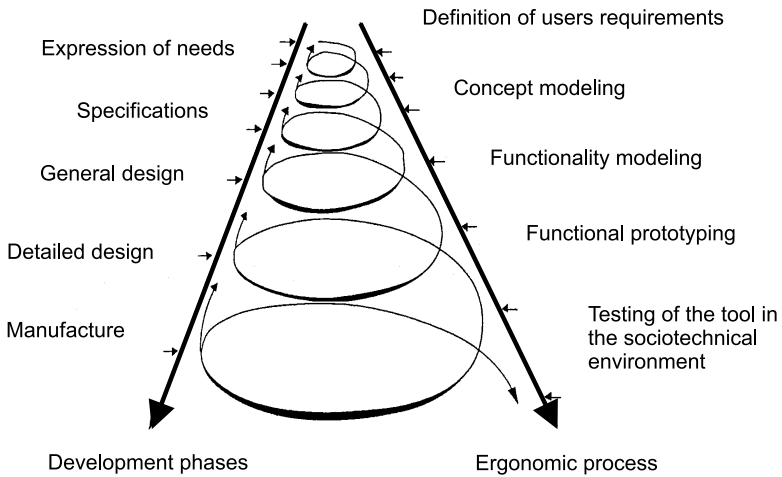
Definition of users requirements

Expression of needs

Concept modeling

Specifications

Functionality modeling

General design

Functional prototyping

Detailed design

Testing of the tool in the sociotechnical environment

Manufacture

Development phases

Ergonomic process